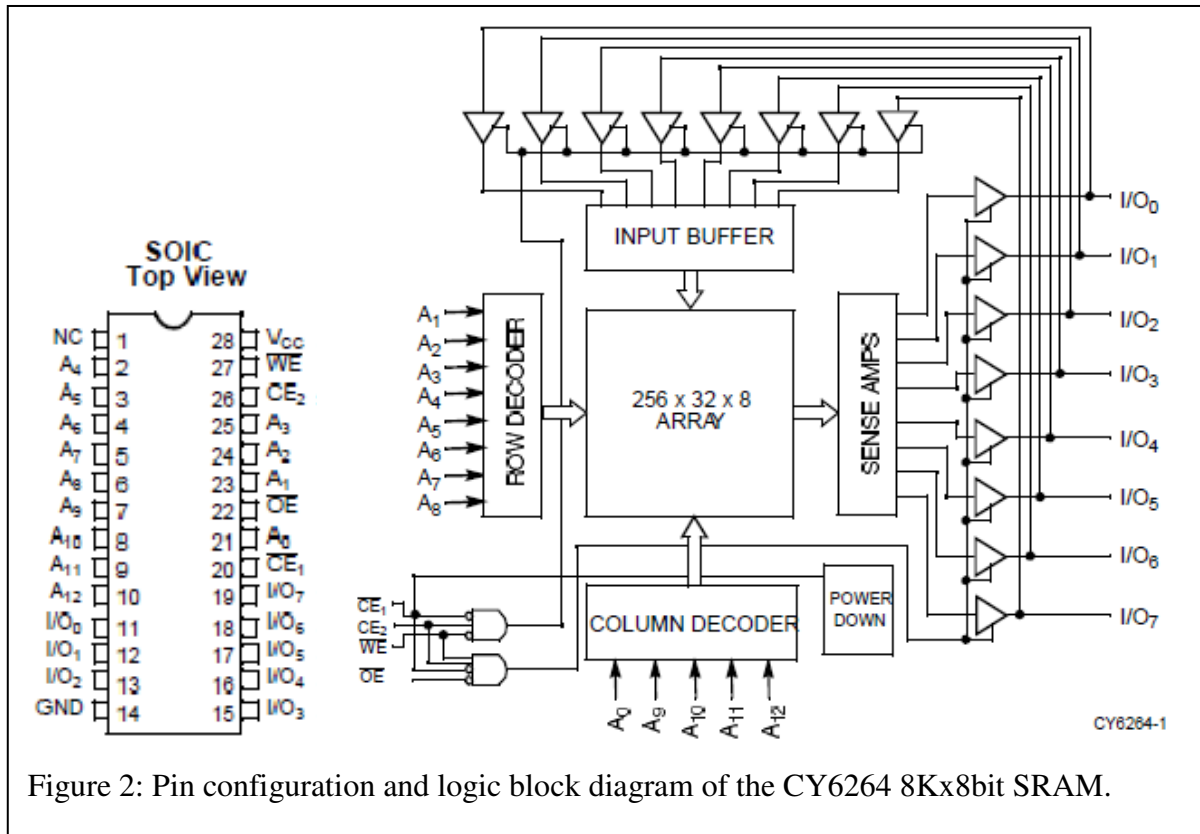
SOIC
Top View

| | | | |
|---|---|---|---|
| NC | 1 | 28 | $V_{CC}$ |
| $A_4$ | 2 | 27 | $\overline{WE}$ |
| $A_5$ | 3 | 26 | $CE_2$ |
| $A_6$ | 4 | 25 | $A_3$ |
| $A_7$ | 5 | 24 | $A_2$ |
| $A_8$ | 6 | 23 | $A_1$ |
| $A_9$ | 7 | 22 | $\overline{OE}$ |
| $A_{10}$ | 8 | 21 | $A_0$ |
| $A_{11}$ | 9 | 20 | $\overline{CE_1}$ |
| $A_{12}$ | 10 | 19 | $I/O_7$ |
| $I/O_0$ | 11 | 18 | $I/O_6$ |
| $I/O_1$ | 12 | 17 | $I/O_5$ |
| $I/O_2$ | 13 | 16 | $I/O_4$ |
| GND | 14 | 15 | $I/O_3$ |

INPUT BUFFER

$A_1$
$A_2$
$A_3$
$A_4$
$A_5$
$A_6$
$A_7$
$A_8$

ROW DECODER

256 x 32 x 8
ARRAY

SENSE AMPS

$I/O_0$
$I/O_1$
$I/O_2$
$I/O_3$
$I/O_4$
$I/O_5$
$I/O_6$
$I/O_7$

$\overline{CE_1}$
$CE_2$
$\overline{WE}$
$\overline{OE}$

COLUMN DECODER

POWER DOWN

$A_0$ $A_9$ $A_{10}$ $A_{11}$ $A_{12}$

CY6264-1

Figure 2: Pin configuration and logic block diagram of the CY6264 8Kx8bit SRAM.